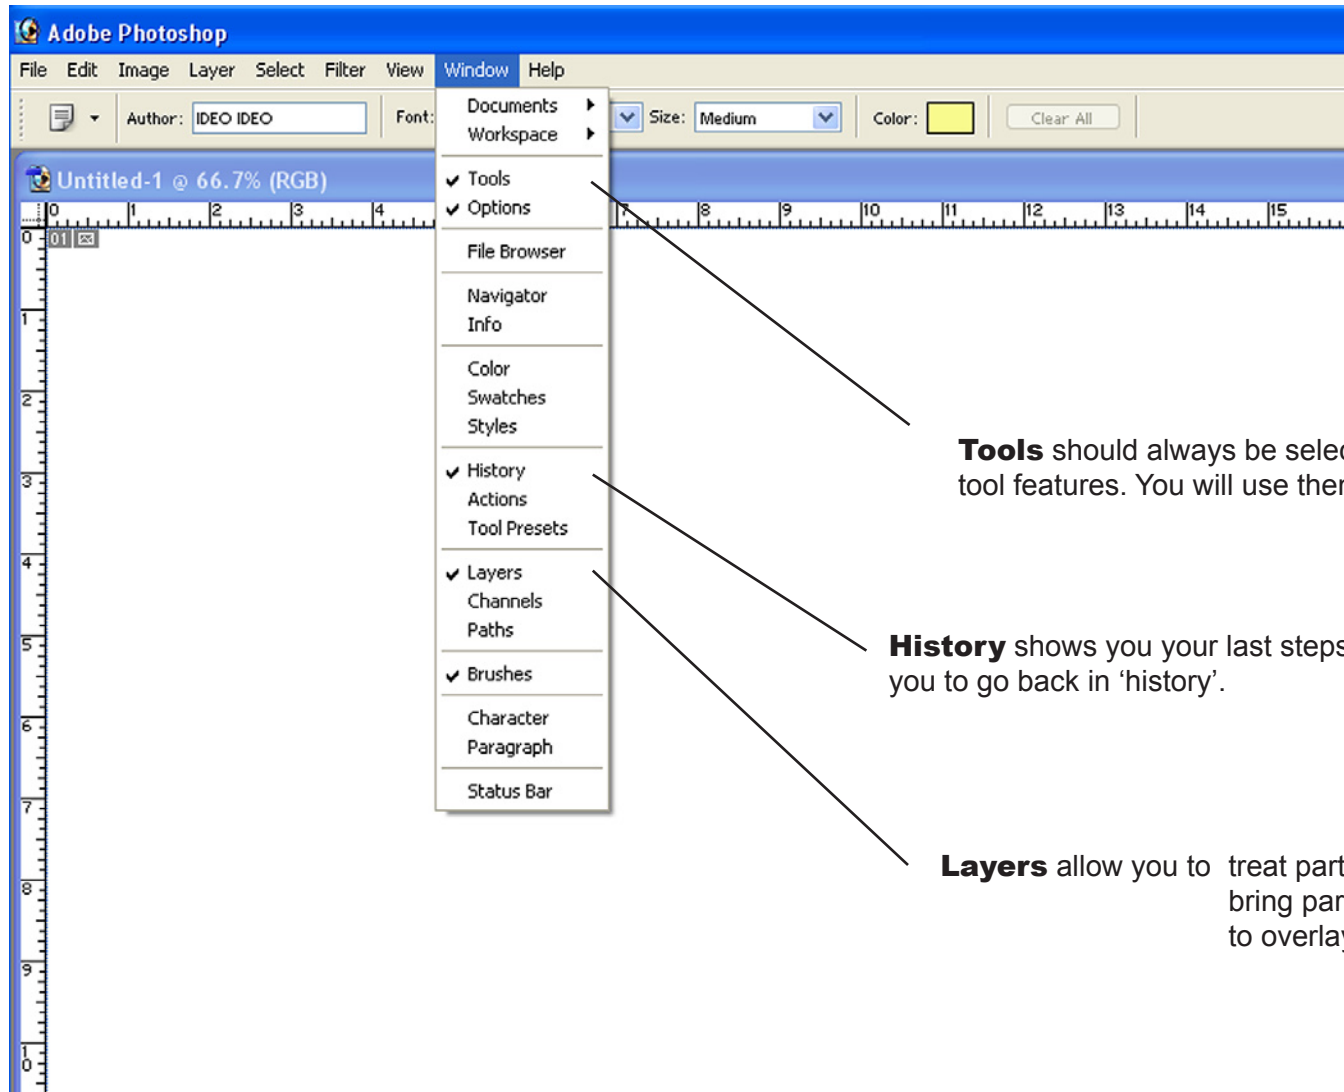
Adobe Photoshop

File Edit Image Layer Select Filter View Window Help

Author: IDEO IDEO Font: Size: Medium Color: Clear All

Untitled-1 @ 66.7% (RGB)

0 1 2 3 4 7 8 9 10 11 12 13 14 15

0 1 2 3 4 5 6 7 8 9 10

01

Documents
Workspace
Tools
Options
File Browser
Navigator
Info
Color
Swatches
Styles
History
Actions
Tool Presets
Layers
Channels
Paths
Brushes
Character
Paragraph
Status Bar

**Tools** should always be selec tool features. You will use ther

**History** shows you your last steps you to go back in 'history'.

**Layers** allow you to treat part bring par to overlay